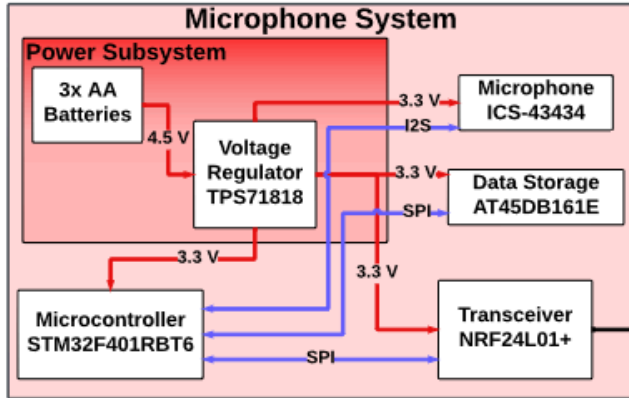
Microphone System

Power Subsystem

3x AA Batteries

4.5 V

Voltage Regulator TPS71818

3.3 V

Microphone ICS-43434

I2S

3.3 V

Data Storage AT45DB161E

SPI

3.3 V

3.3 V

Microcontroller STM32F401RBT6

Transceiver NRF24L01+

SPI